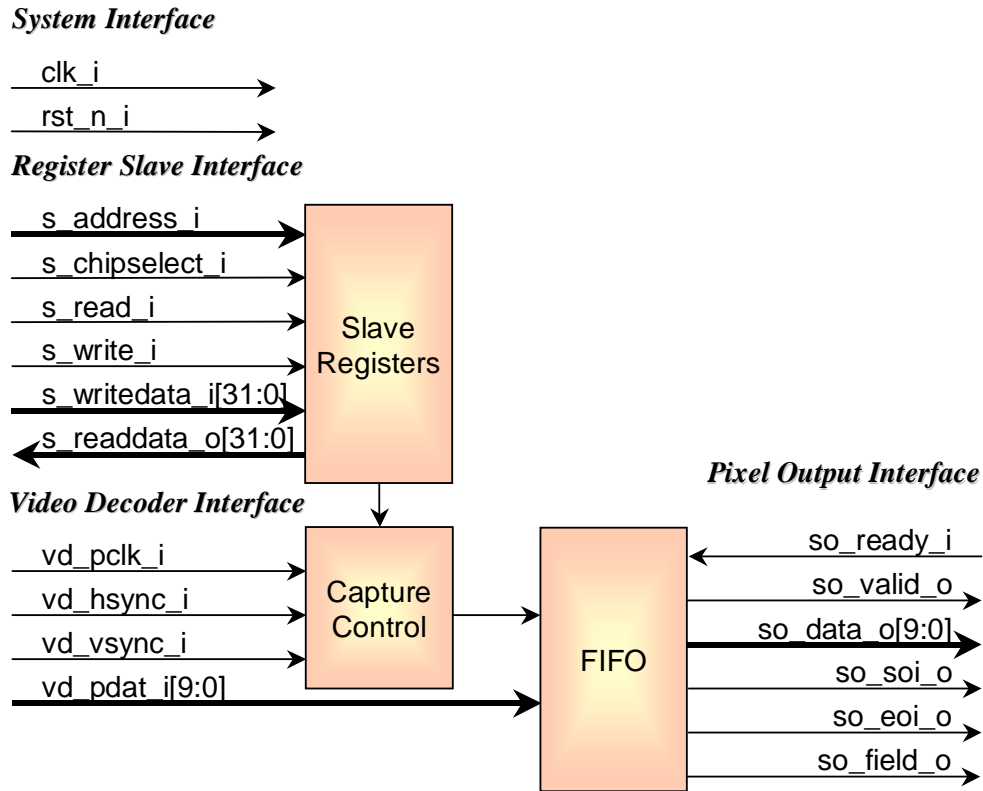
System Interface

clk_i

rst_n_i

Register Slave Interface

s_address_i

s_chipselect_i

s_read_i

s_write_i

s_writedata_i[31:0]

s_readdata_o[31:0]

Slave Registers

Pixel Output Interface

Video Decoder Interface

vd_pclk_i

vd_hsync_i

vd_vsync_i

vd_pdat_i[9:0]

Capture Control

FIFO

so_ready_i

so_valid_o

so_data_o[9:0]

so_soi_o

so_eoi_o

so_field_o